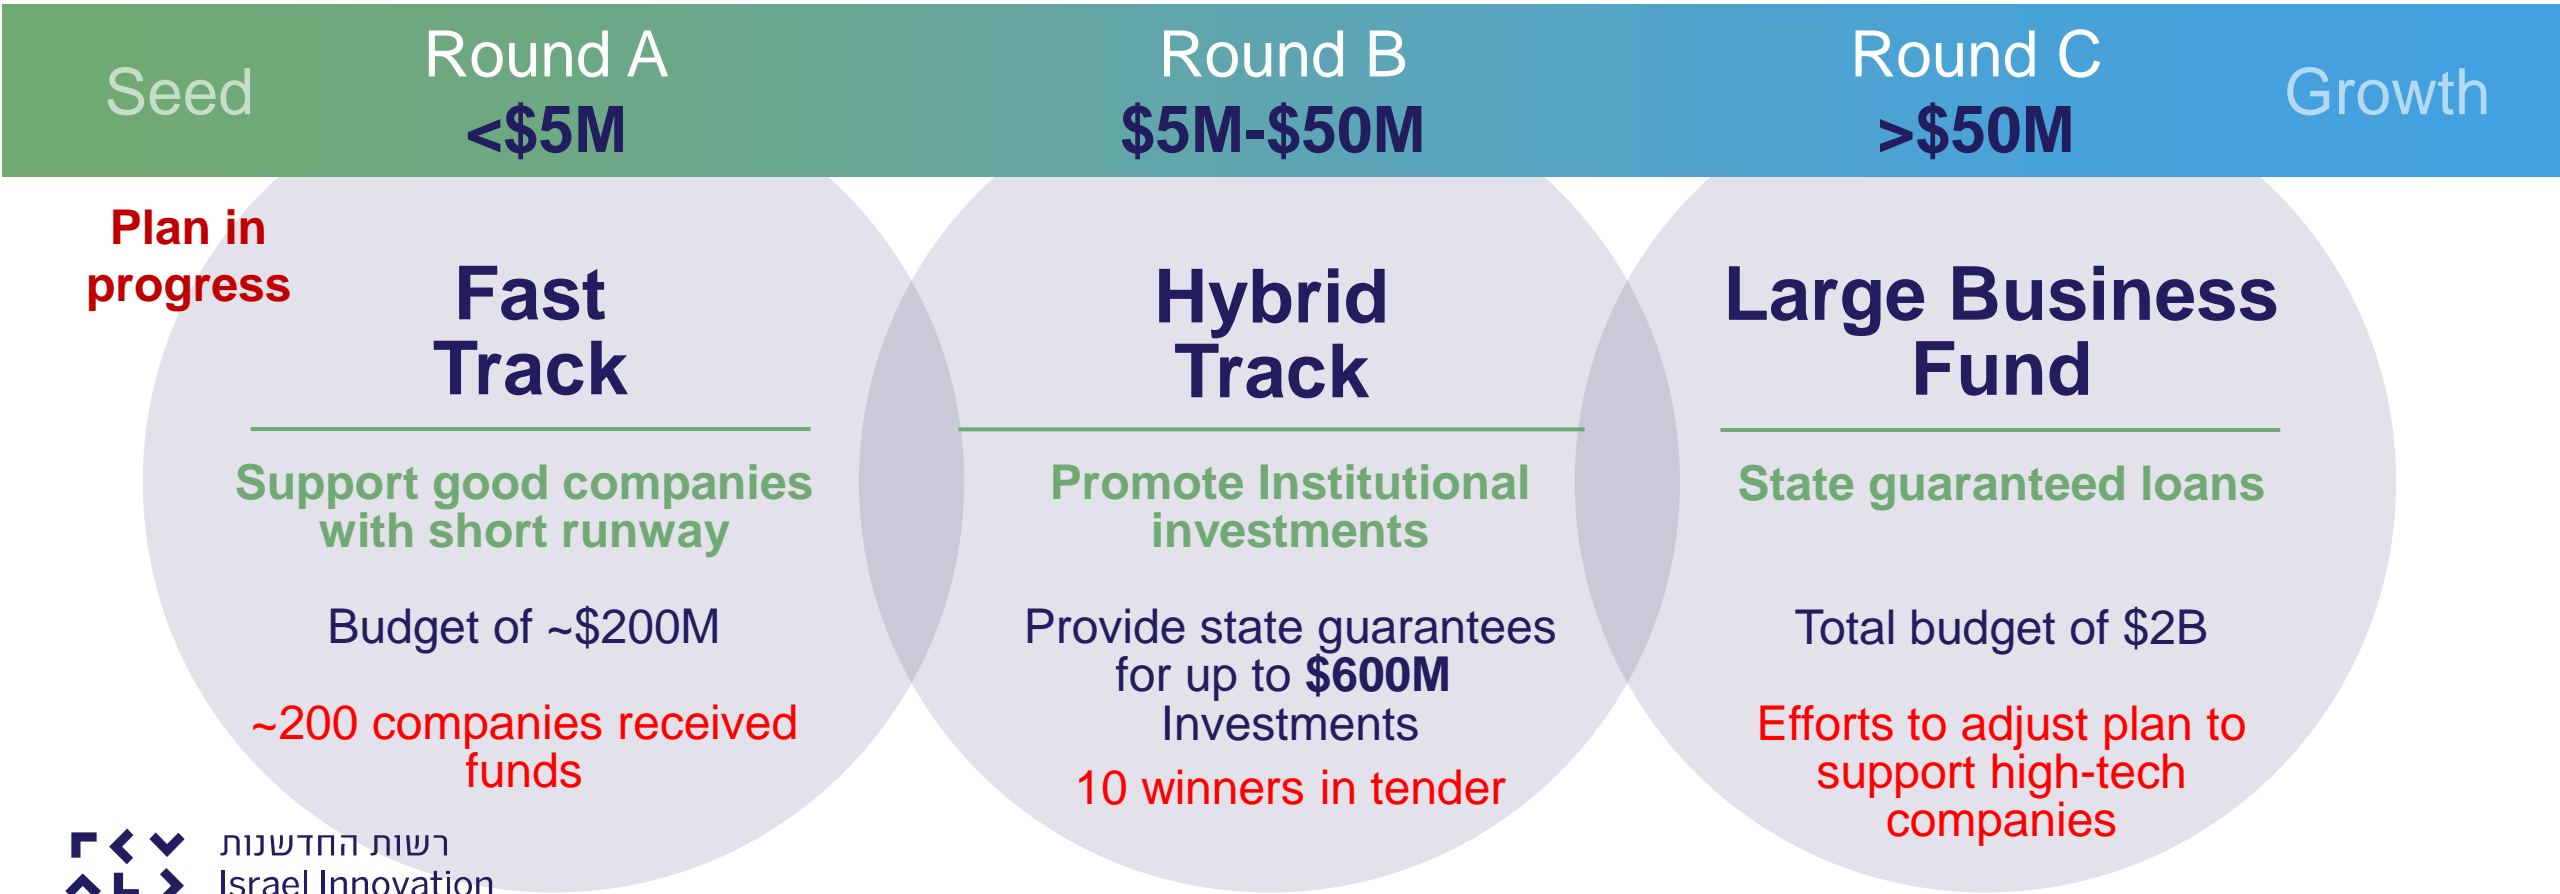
Seed

Round A
<$5M

Round B
$5M-$50M

Round C
>$50M

Growth

Plan in progress

Fast Track

Support good companies with short runway

Budget of ~$200M

~200 companies received funds

Hybrid Track

Promote Institutional investments

Provide state guarantees for up to $600M Investments

10 winners in tender

Large Business Fund

State guaranteed loans

Total budget of $2B

Efforts to adjust plan to support high-tech companies

רשות החדשנות
Israel Innovation